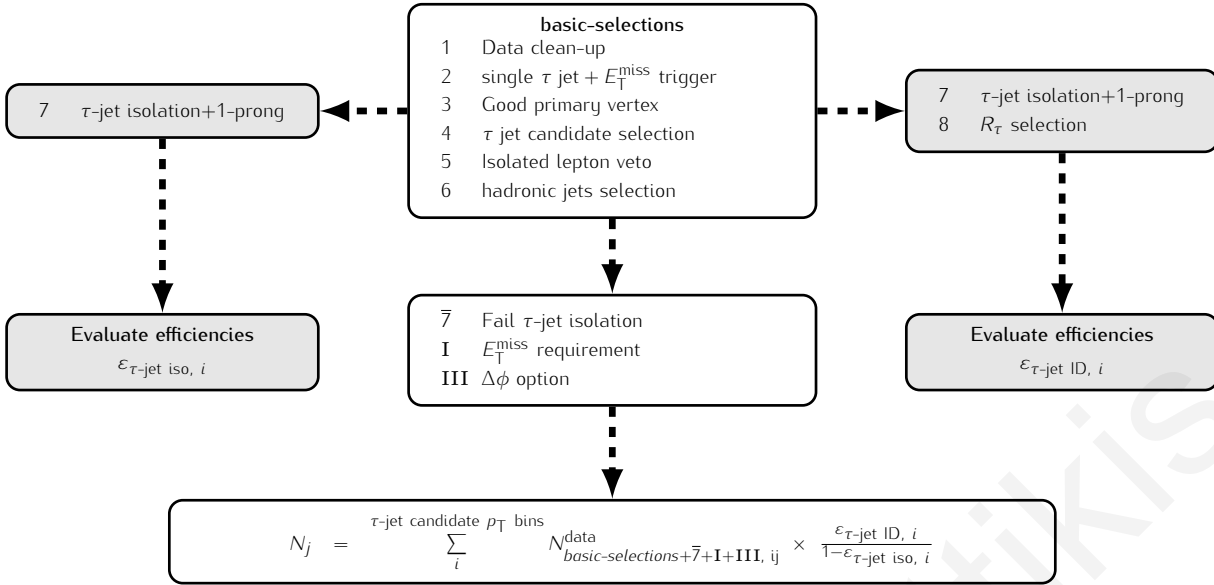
**basic-selections**
1 Data clean-up
2 single $\tau$ jet + $E_{\mathrm{T}}^{\mathrm{miss}}$ trigger
3 Good primary vertex
4 $\tau$ jet candidate selection
5 Isolated lepton veto
6 hadronic jets selection

7 $\tau$-jet isolation+1-prong

7 $\tau$-jet isolation+1-prong
8 $R_\tau$ selection

**Evaluate efficiencies**
$\varepsilon_{\tau\text{-jet iso, } i}$

$\overline{7}$ Fail $\tau$-jet isolation
I $E_{\mathrm{T}}^{\mathrm{miss}}$ requirement
III $\Delta\phi$ option

**Evaluate efficiencies**
$\varepsilon_{\tau\text{-jet ID, } i}$

$N_j = \sum_{i}^{\tau\text{-jet candidate } p_{\mathrm{T}} \text{ bins}} N^{\mathrm{data}}_{basic\text{-}selections+\overline{7}+\mathrm{I}+\mathrm{III},\ \mathrm{ij}} \times \frac{\varepsilon_{\tau\text{-jet ID, } i}}{1-\varepsilon_{\tau\text{-jet iso, } i}}$